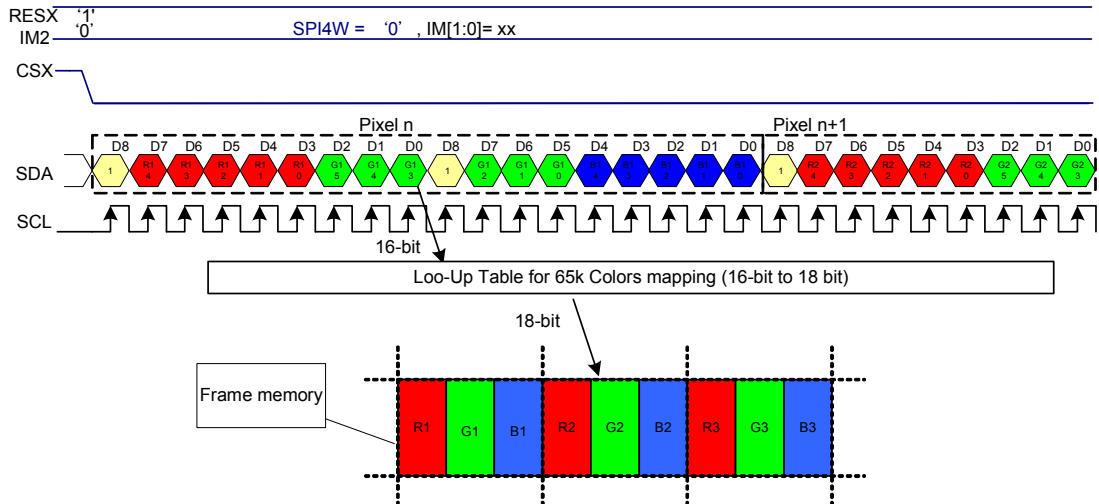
RESX
IM2
'1'
'0'
SPI4W = '0' , IM[1:0]= xx

CSX

Pixel n
Pixel n+1

D8 D7 D6 D5 D4 D3 D2 D1 D0 D8 D7 D6 D5 D4 D3 D2 D1 D0 D8 D7 D6 D5 D4 D3 D2 D1 D0

SDA
1 R1 4 R1 3 R1 2 R1 1 R1 0 G1 5 G1 4 G1 3 1 G1 2 G1 1 G1 0 B1 4 B1 3 B1 2 B1 1 B1 0 1 R2 4 R2 3 R2 2 R2 1 R2 0 G2 5 G2 4 G2 3

SCL

16-bit

Loo-Up Table for 65k Colors mapping (16-bit to 18 bit)

18-bit

Frame memory

R1 G1 B1 R2 G2 B2 R3 G3 B3